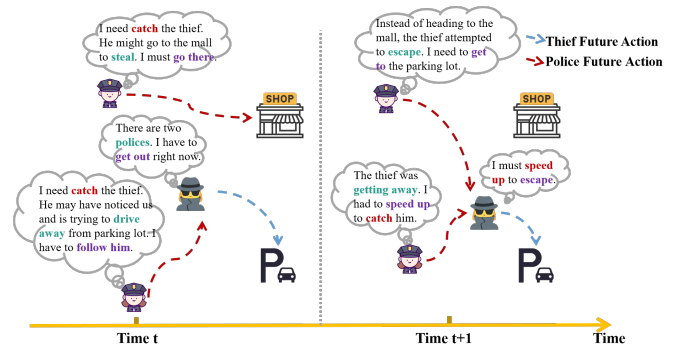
I need catch the thief. He might go to the mall to steal. I must go there.

SHOP

There are two polices. I have to get out right now.

I need catch the thief. He may have noticed us and is trying to drive away from parking lot. I have to follow him.

P

Instead of heading to the mall, the thief attempted to escape. I need to get to the parking lot.

Thief Future Action

Police Future Action

SHOP

I must speed up to escape.

The thief was getting away. I had to speed up to catch him.

P

Time t

Time t+1

Time